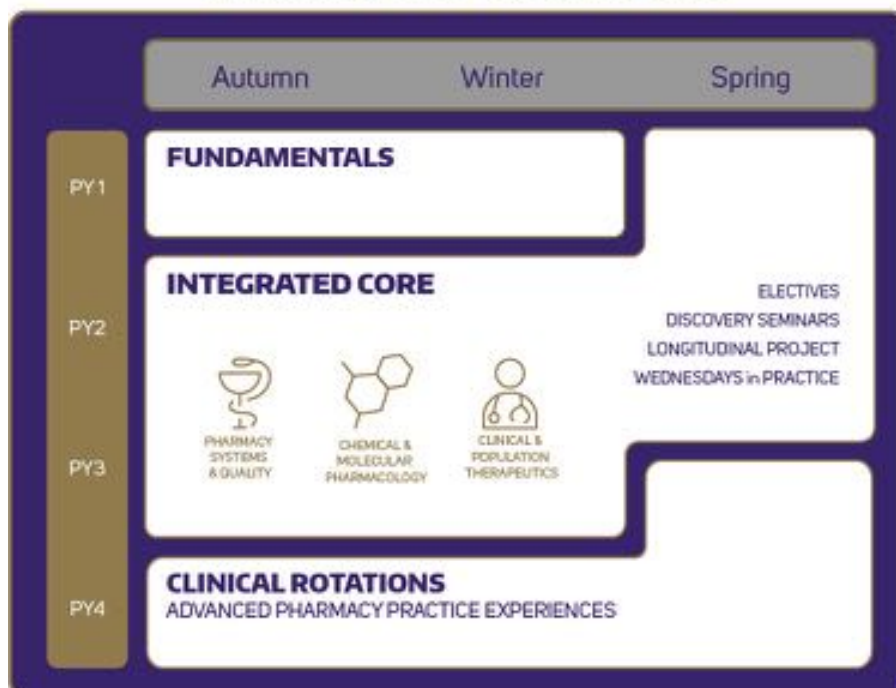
Autumn Winter Spring

PY1

PY2

PY3

PY4

FUNDAMENTALS

INTEGRATED CORE

PHARMACY SYSTEMS & QUALITY

CHEMICAL & MOLECULAR PHARMACOLOGY

CLINICAL & POPULATION THERAPEUTICS

ELECTIVES
DISCOVERY SEMINARS
LONGITUDINAL PROJECT
WEDNESDAYS in PRACTICE

CLINICAL ROTATIONS
ADVANCED PHARMACY PRACTICE EXPERIENCES